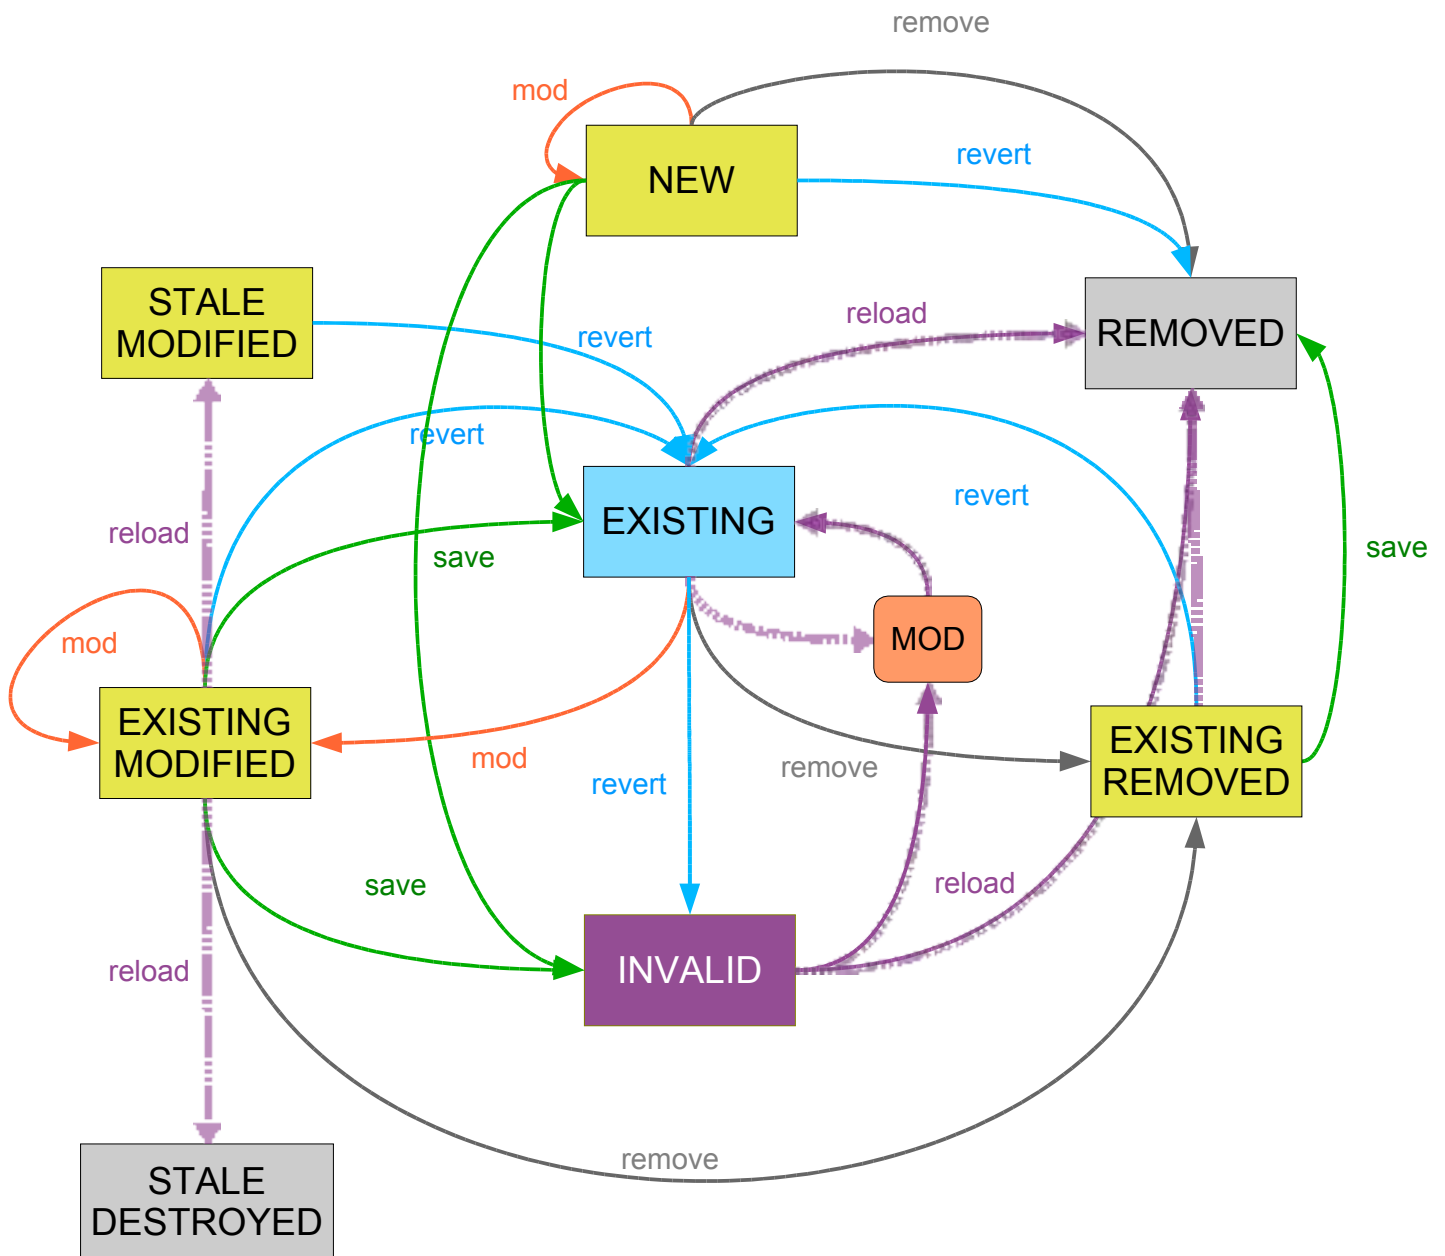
remove

mod

NEW

revert

STALE MODIFIED

revert

reload

REMOVED

revert

EXISTING

revert

reload

save

save

mod

MOD

EXISTING MODIFIED

mod

revert

remove

EXISTING REMOVED

save

reload

reload

INVALID

remove

STALE DESTROYED